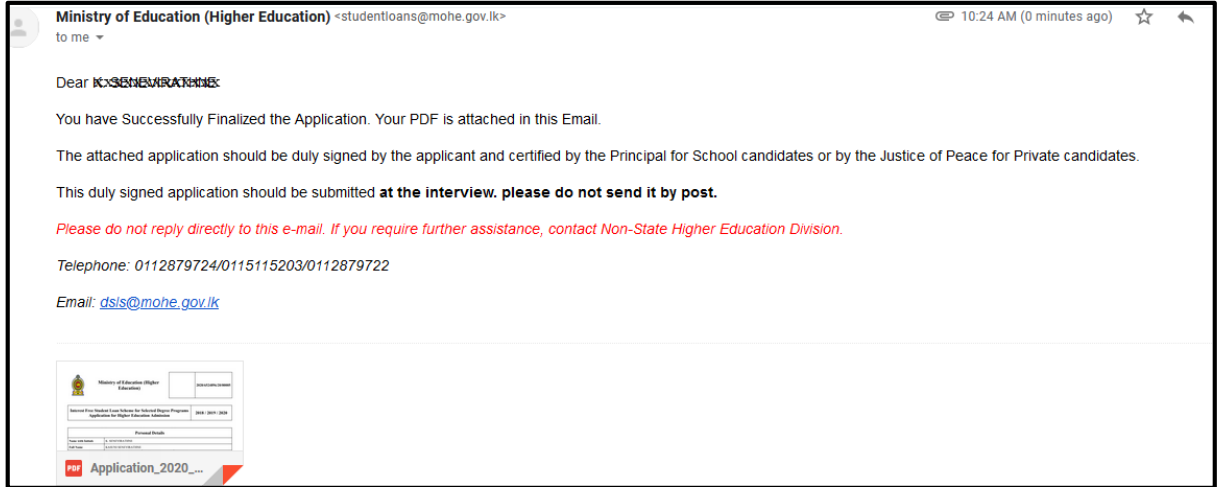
Ministry of Education (Higher Education) <studentloans@mohe.gov.lk>
to me

10:24 AM (0 minutes ago)

Dear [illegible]

You have Successfully Finalized the Application. Your PDF is attached in this Email.

The attached application should be duly signed by the applicant and certified by the Principal for School candidates or by the Justice of Peace for Private candidates.

This duly signed application should be submitted **at the interview. please do not send it by post.**

Please do not reply directly to this e-mail. If you require further assistance, contact Non-State Higher Education Division.

Telephone: 0112879724/0115115203/0112879722

Email: dsls@mohe.gov.lk

Ministry of Education (Higher Education)

Interest Free Student Loan Scheme for Selected Degree Programs Application for Higher Education Admission

2018 / 2019 / 2020

Personal Details

PDF Application_2020_...